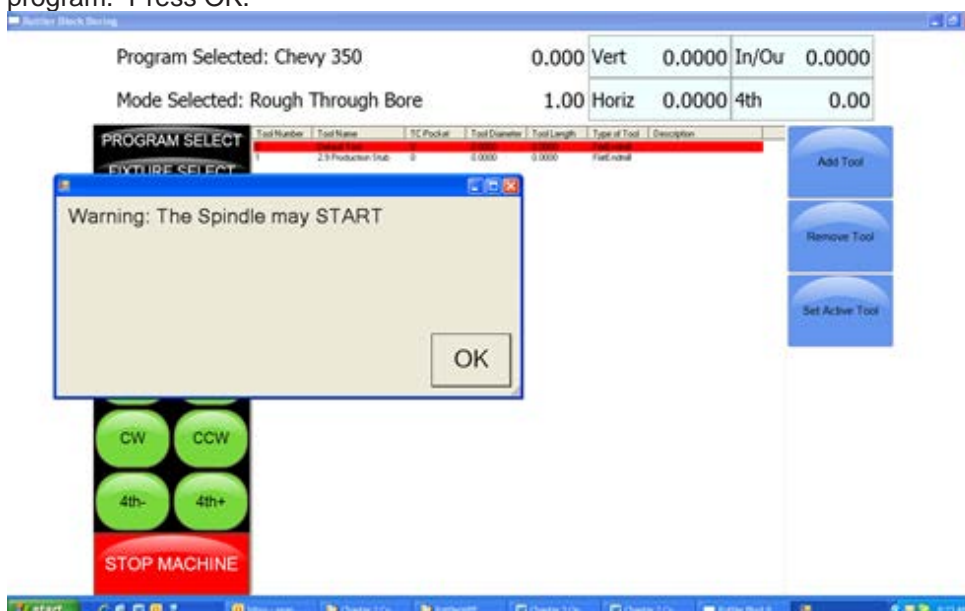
program. Press OK.

Buttler Block Boring

Program Selected: Chevy 350

0.000 Vert 0.0000 In/Ou 0.0000

Mode Selected: Rough Through Bore

1.00 Horiz 0.0000 4th 0.00

PROGRAM SELECT

FIXTURE SELECT

| Tool Number | Tool Name | TC Pocket | Tool Diameter | Tool Length | Type of Tool | Description |
|---|---|---|---|---|---|---|
| 0 | Default Tool | 0 | 0.0000 | 0.0000 | FlatEndmill | |
| 1 | 2.9 Production Stub | 0 | 0.0000 | 0.0000 | FlatEndmill | |

Add Tool

Remove Tool

Set Active Tool

Warning: The Spindle may START

OK

CW CCW

4th- 4th+

STOP MACHINE

start